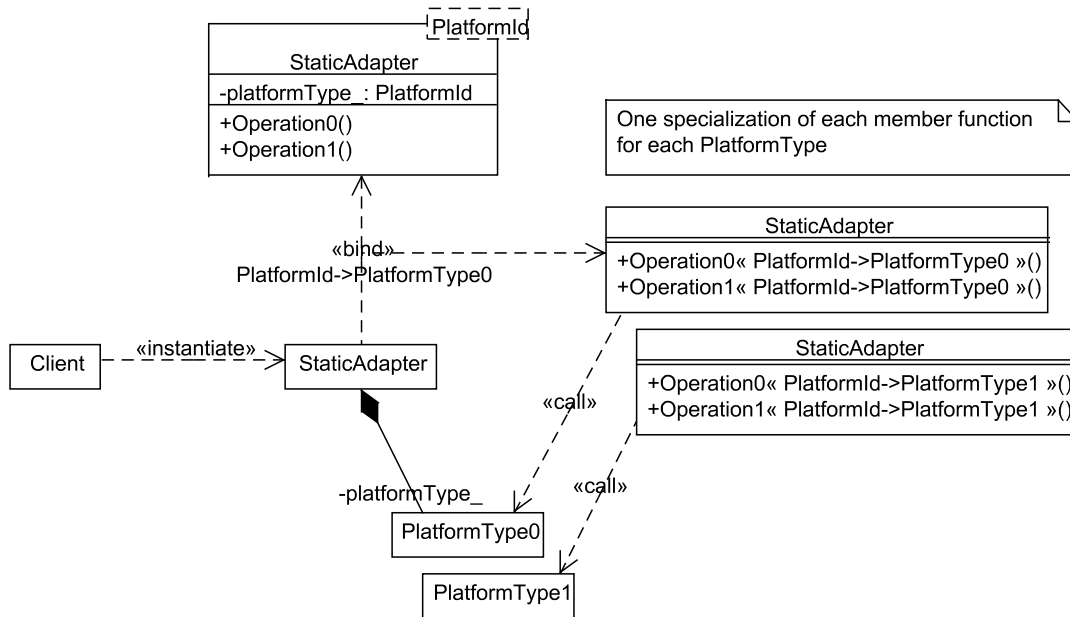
PlatformId

StaticAdapter

-platformType_ : PlatformId

+Operation0()
+Operation1()

One specialization of each member function for each PlatformType

StaticAdapter

+Operation0« PlatformId->PlatformType0 »()
+Operation1« PlatformId->PlatformType0 »()

«bind»
PlatformId->PlatformType0

Client

«instantiate»

StaticAdapter

StaticAdapter

+Operation0« PlatformId->PlatformType1 »()
+Operation1« PlatformId->PlatformType1 »()

«call»

«call»

-platformType_

PlatformType0

PlatformType1